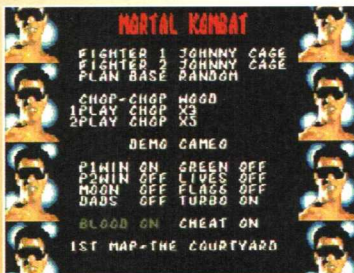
MORTAL KOMBAT

FIGHTER 1 JOHNNY CAGE
FIGHTER 2 JOHNNY CAGE
PLAN BASE RANDOM

CHOP-CHOP WOOD
1PLAY CHOP X3
2PLAY CHOP X3

DEMO CAMEO

P1WIN ON GREEN OFF
P2WIN OFF LIVES OFF
MOON OFF FLAGS OFF
DADS OFF TURBO ON

BLOOD ON CHEAT ON

1ST MAP-THE COURTYARD